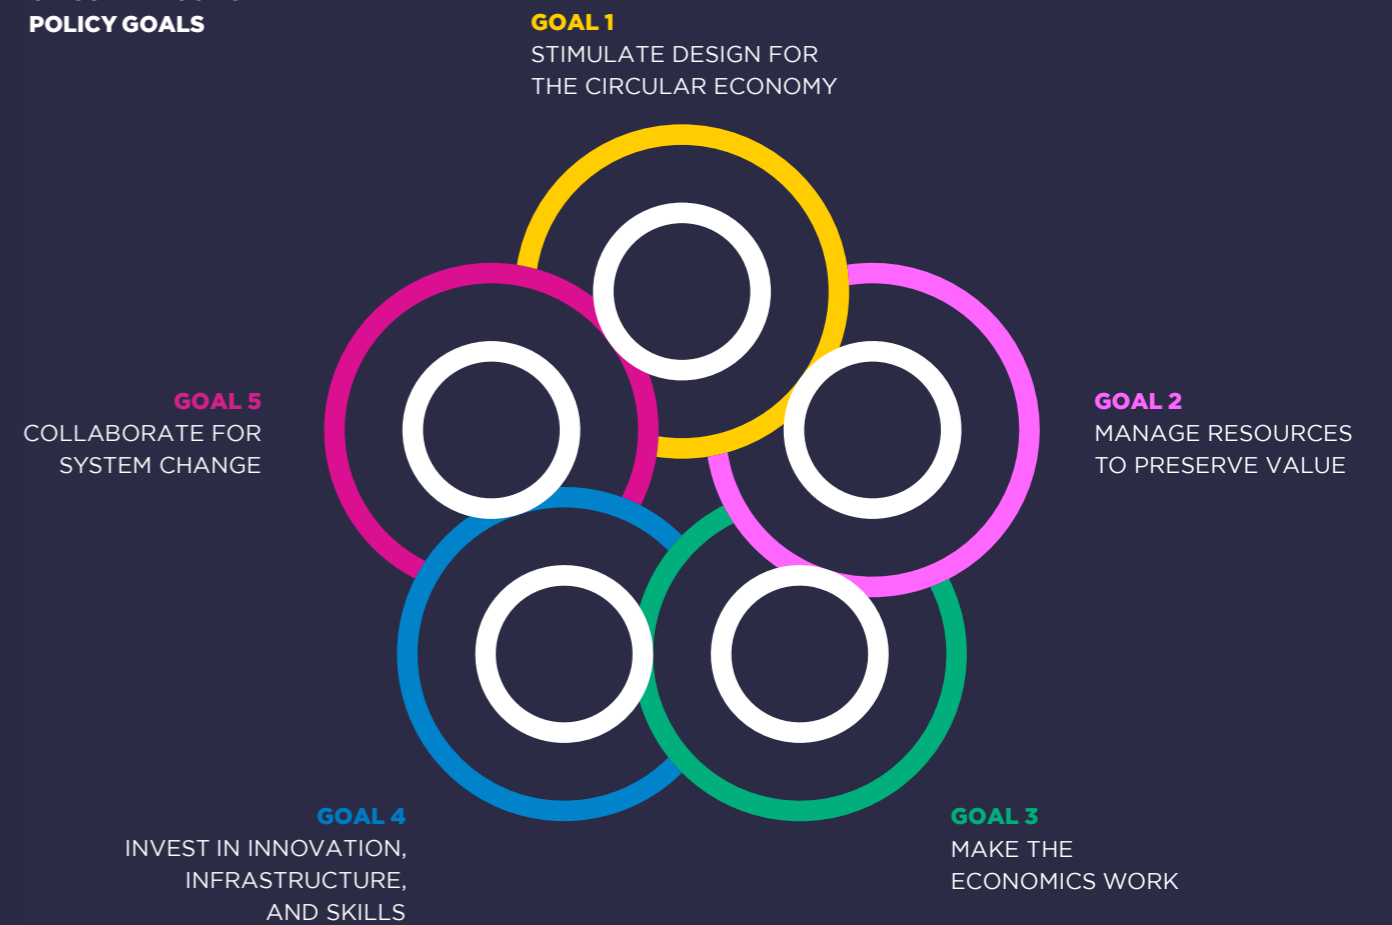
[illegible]
POLICY GOALS

GOAL 1
STIMULATE DESIGN FOR THE CIRCULAR ECONOMY

GOAL 5
COLLABORATE FOR SYSTEM CHANGE

GOAL 2
MANAGE RESOURCES TO PRESERVE VALUE

GOAL 4
INVEST IN INNOVATION, INFRASTRUCTURE, AND SKILLS

GOAL 3
MAKE THE ECONOMICS WORK